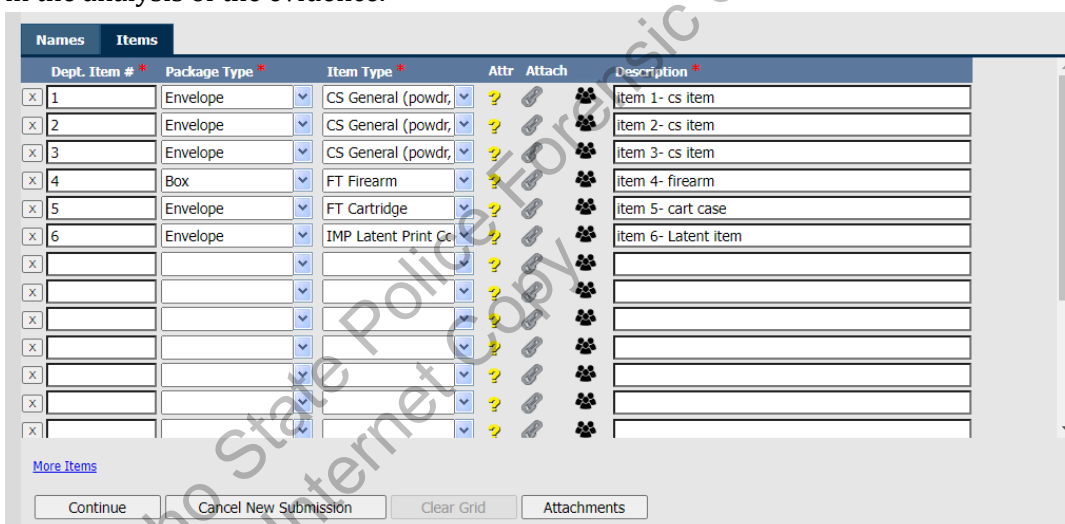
in the analysis of the evidence.

Names | Items

| | Dept. Item # * | Package Type * | Item Type * | Attr | Attach | | Description * |
|---|---|---|---|---|---|---|---|
| x | 1 | Envelope | CS General (powdr, | | | | item 1- cs item |
| x | 2 | Envelope | CS General (powdr, | | | | item 2- cs item |
| x | 3 | Envelope | CS General (powdr, | | | | item 3- cs item |
| x | 4 | Box | FT Firearm | | | | item 4- firearm |
| x | 5 | Envelope | FT Cartridge | | | | item 5- cart case |
| x | 6 | Envelope | IMP Latent Print Co | | | | item 6- Latent item |
| x | | | | | | | |
| x | | | | | | | |
| x | | | | | | | |
| x | | | | | | | |
| x | | | | | | | |
| x | | | | | | | |
| x | | | | | | | |

More Items

Continue | Cancel New Submission | Clear Grid | Attachments

Idaho State Police Forensic
Internet Copy